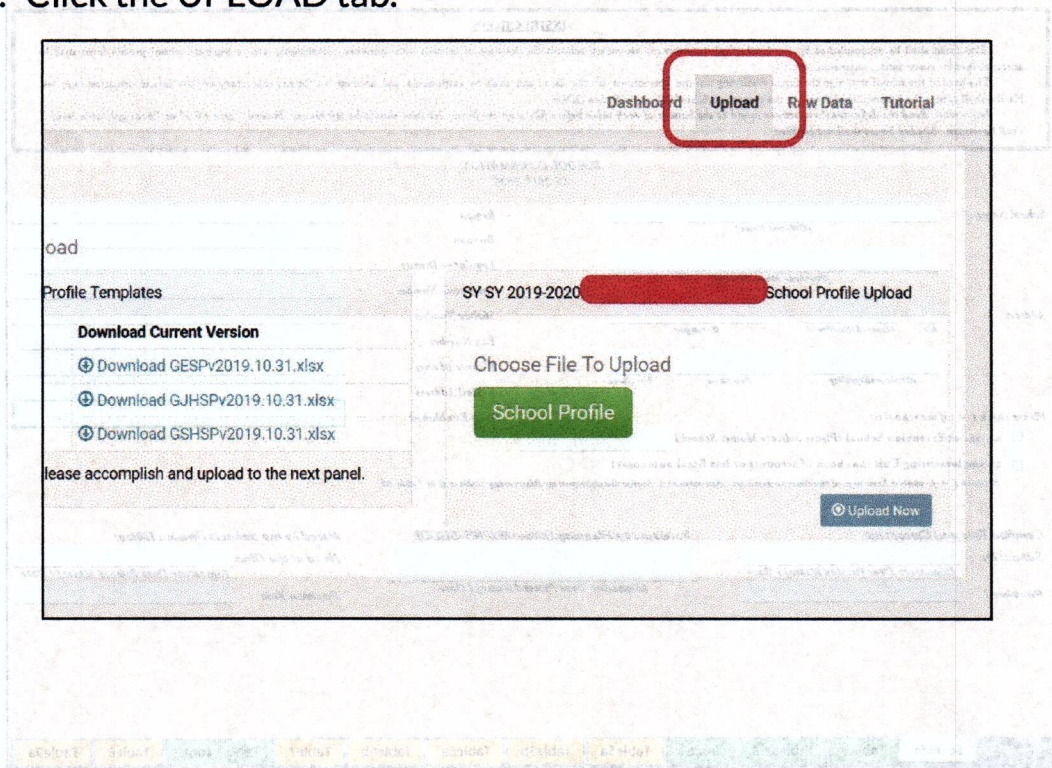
. Click the UPLOAD tab.

Dashboard Upload Raw Data Tutorial

oad

Profile Templates

Download Current Version

Download GESPv2019.10.31.xlsx

Download GJHSPv2019.10.31.xlsx

Download GSHSPv2019.10.31.xlsx

lease accomplish and upload to the next panel.

SY SY 2019-2020 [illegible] School Profile Upload

Choose File To Upload

School Profile

Upload Now